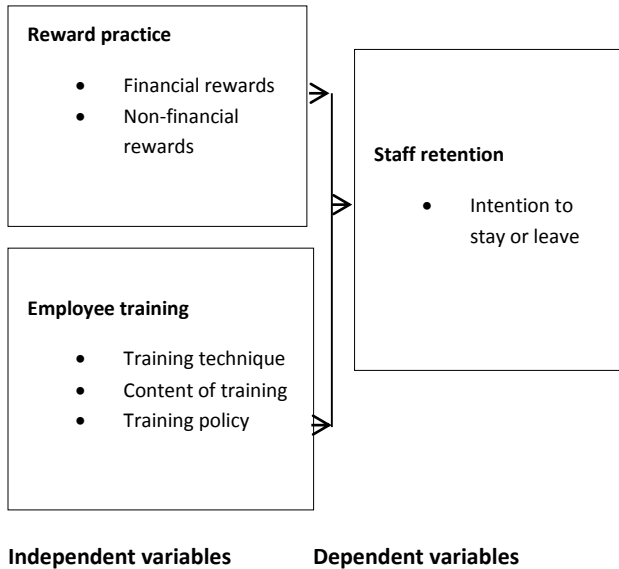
**Reward practice**

- Financial rewards
- Non-financial rewards

**Staff retention**

- Intention to stay or leave

**Employee training**

- Training technique
- Content of training
- Training policy

**Independent variables**

**Dependent variables**